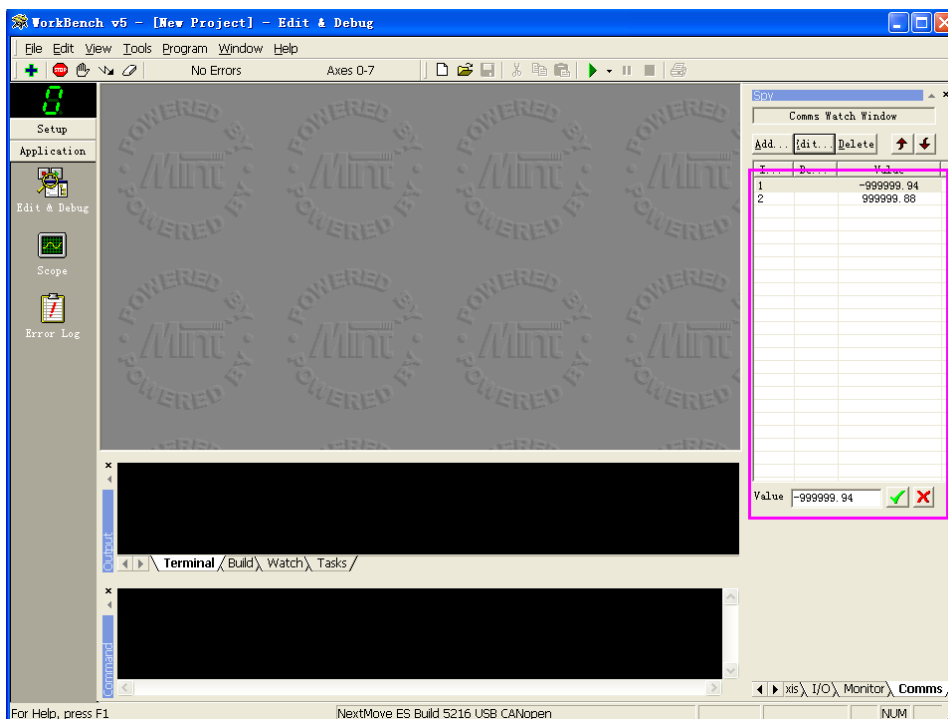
WorkBench v5 - [New Project] - Edit & Debug

File Edit View Tools Program Window Help

No Errors Axes 0-7

0

Setup

Application

Edit & Debug

Scope

Error Log

POWERED BY Mint POWERED BY Mint POWERED BY Mint POWERED BY Mint POWERED BY Mint POWERED BY Mint POWERED BY Mint POWERED BY Mint

Spy

Comms Watch Window

Add... Edit... Delete

| I... | De... | Value |
|---|---|---|
| 1 | | -999999.94 |
| 2 | | 999999.88 |

Value -999999.94

Output

Terminal Build Watch Tasks

Command

xis I/O Monitor Comms

For Help, press F1 NextMove ES Build 5216 USB CANopen NUM